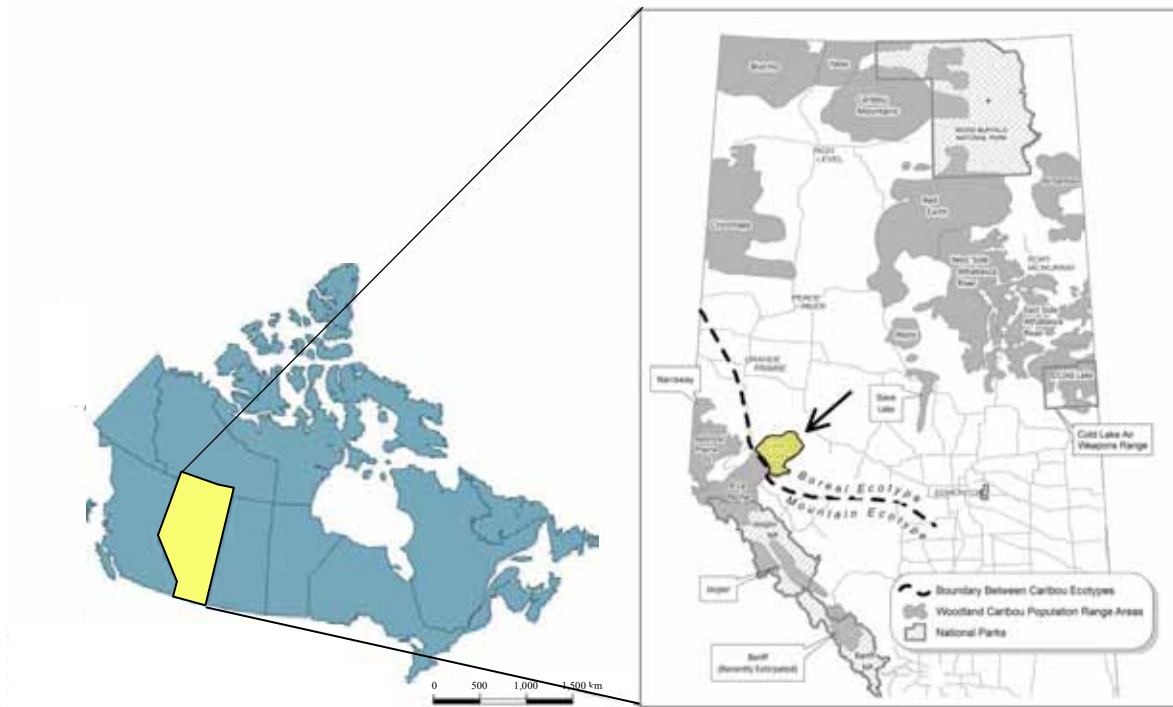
0 500 1,000 1,500 km

Bistcho
Yates
Caribou Mountains
WOOD BUFFALO NATIONAL PARK
PEACE LEVEL
Chinchaga
Red Earth
West Side Athabasca River
EAST MCMURRAY
East Side Athabasca River
PEACE RIVER
Nipisi
GRANDE PRAIRIE
Narraway
Slave Lake
COLD LAKE
Cold Lake Air Weapons Range
Boreal Ecotype
Mountain Ecotype
EDMONTON
Jasper
Banff (Recently Extirpated)
Boundary Between Caribou Ecotypes
Woodland Caribou Population Range Areas
National Parks